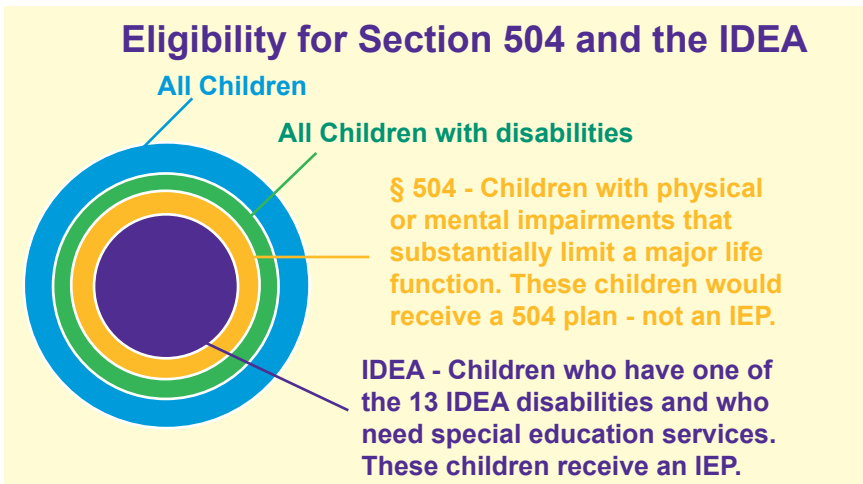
Eligibility for Section 504 and the IDEA

All Children

All Children with disabilities

§ 504 - Children with physical or mental impairments that substantially limit a major life function. These children would receive a 504 plan - not an IEP.

IDEA - Children who have one of the 13 IDEA disabilities and who need special education services. These children receive an IEP.